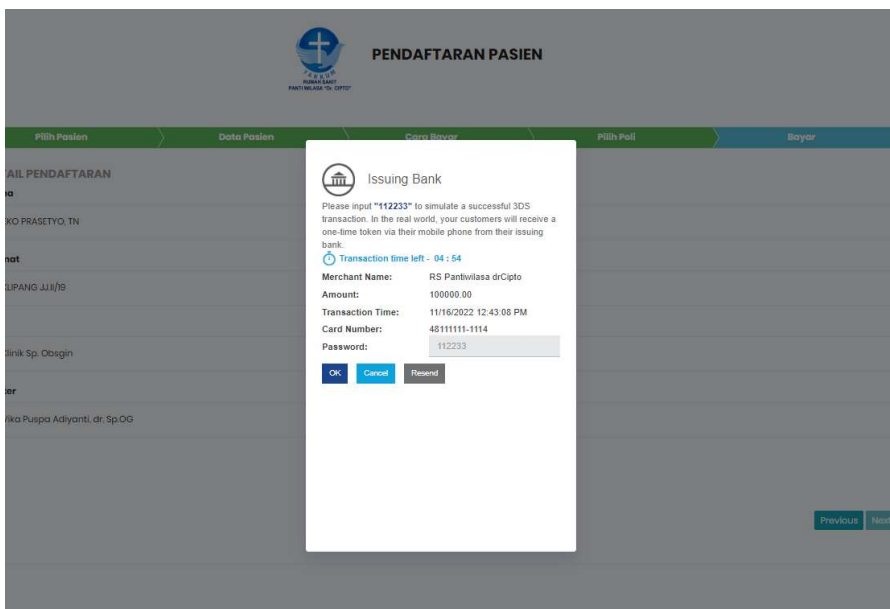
RUMAH SAKIT PANTI WILASA "Dr. CIPTO"

PENDAFTARAN PASIEN

Pilih Pasien | Data Pasien | Cara Bayar | Pilih Poli | Bayar

AIL PENDAFTARAN

a

KO PRASETYO, TN

nat

UPANG JJ.II/19

linik Sp. Obsgin

er

ika Puspa Adiyanti, dr, Sp.OG

Issuing Bank

Please input "112233" to simulate a successful 3DS transaction. In the real world, your customers will receive a one-time token via their mobile phone from their issuing bank.

Transaction time left - 04 : 54

| | |
|---|---|
| Merchant Name: | RS Pantiwilasa drCipto |
| Amount: | 100000.00 |
| Transaction Time: | 11/16/2022 12:43:08 PM |
| Card Number: | 48111111-1114 |
| Password: | 112233 |

OK Cancel Resend

Previous Next